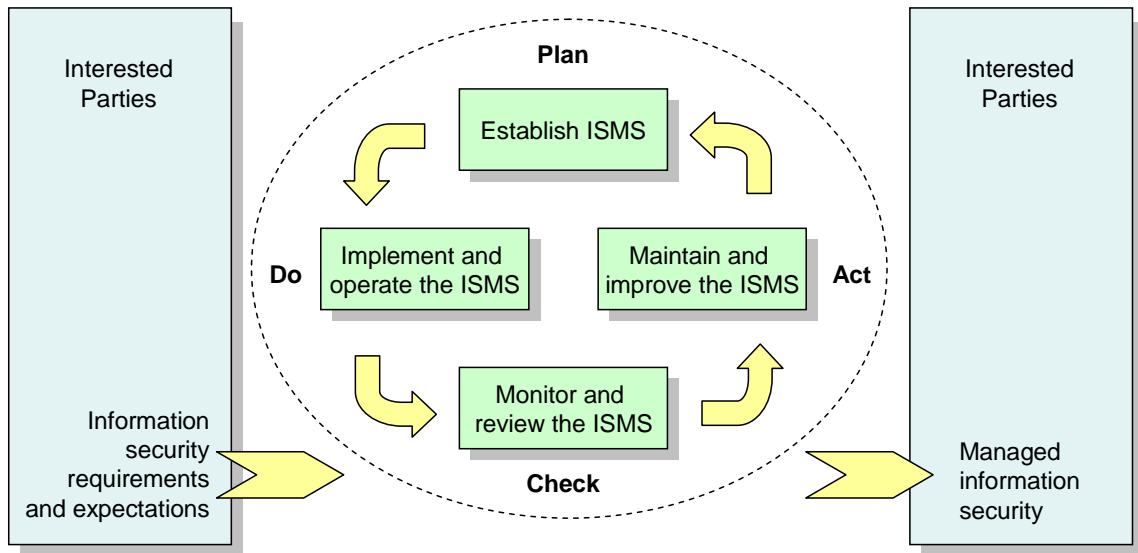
Interested Parties

Information security requirements and expectations

Plan

Establish ISMS

Do

Implement and operate the ISMS

Maintain and improve the ISMS

Act

Monitor and review the ISMS

Check

Interested Parties

Managed information security